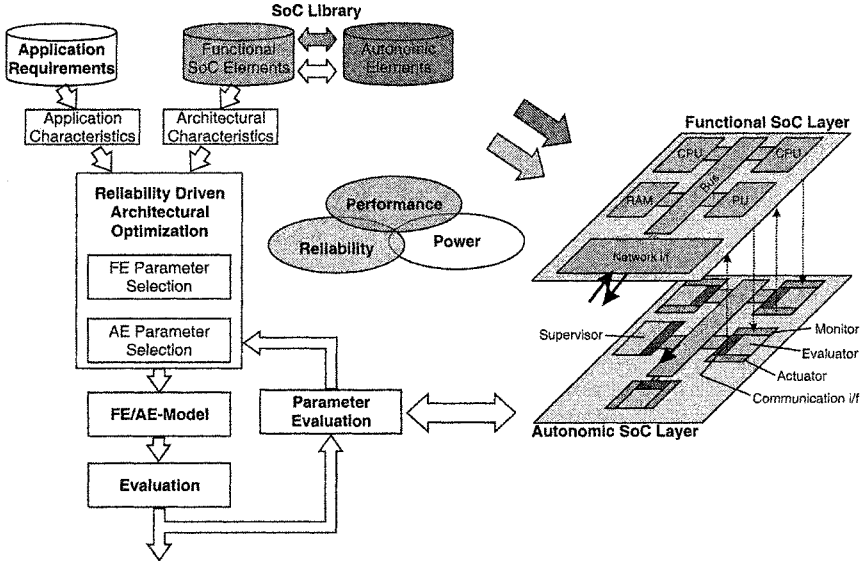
SoC Library

Application Requirements

Functional SoC Elements

Autonomic Elements

Application Characteristics

Architectural Characteristics

Reliability Driven Architectural Optimization

FE Parameter Selection

AE Parameter Selection

FE/AE-Model

Evaluation

Parameter Evaluation

Performance

Reliability

Power

Functional SoC Layer

CPU

CPU

RAM

Bus

PU

Network i/f

Supervisor

Monitor

Evaluator

Actuator

Communication i/f

Autonomic SoC Layer